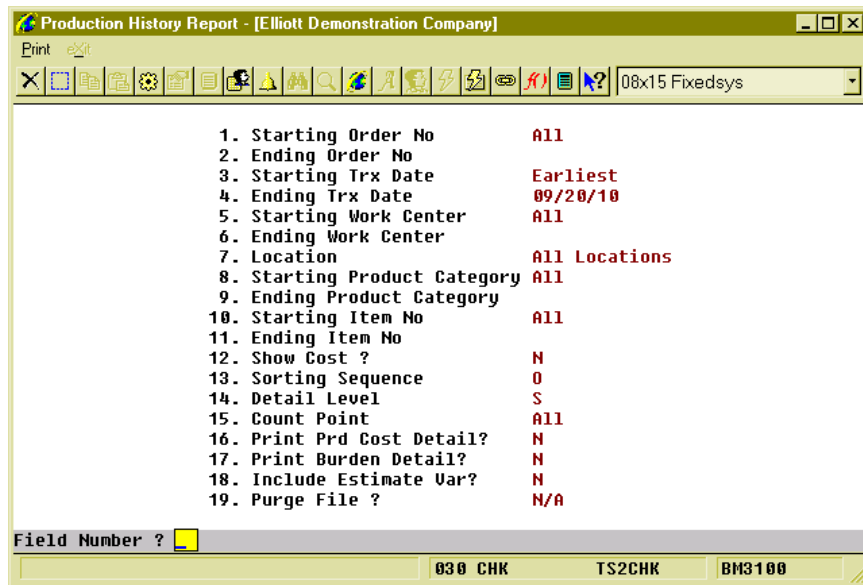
Production History Report - [Elliott Demonstration Company]

Print eXit

08x15 Fixedsys

| | | |
|---|---|---|
| 1. | Starting Order No | All |
| 2. | Ending Order No | |
| 3. | Starting Trx Date | Earliest |
| 4. | Ending Trx Date | 09/20/10 |
| 5. | Starting Work Center | All |
| 6. | Ending Work Center | |
| 7. | Location | All Locations |
| 8. | Starting Product Category | All |
| 9. | Ending Product Category | |
| 10. | Starting Item No | All |
| 11. | Ending Item No | |
| 12. | Show Cost ? | N |
| 13. | Sorting Sequence | O |
| 14. | Detail Level | S |
| 15. | Count Point | All |
| 16. | Print Prd Cost Detail? | N |
| 17. | Print Burden Detail? | N |
| 18. | Include Estimate Var? | N |
| 19. | Purge File ? | N/A |

Field Number ?

030 CHK TS2CHK BM3100